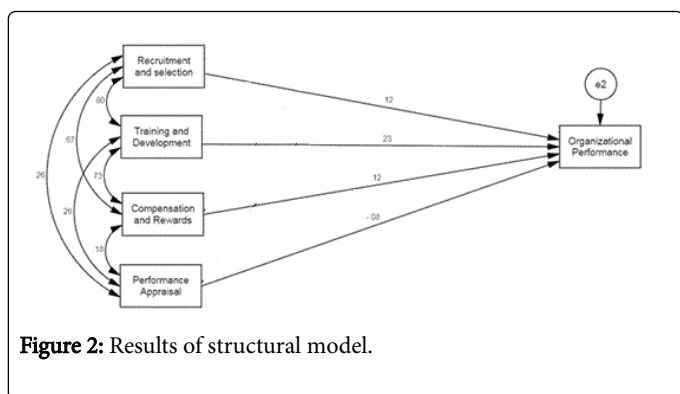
Recruitment and selection

Training and Development

Compensation and Rewards

Performance Appraisal

Organizational Performance

e2

.12

.23

.12

-.08

.60

.67

.73

.26

.29

.18

Figure 2: Results of structural model.